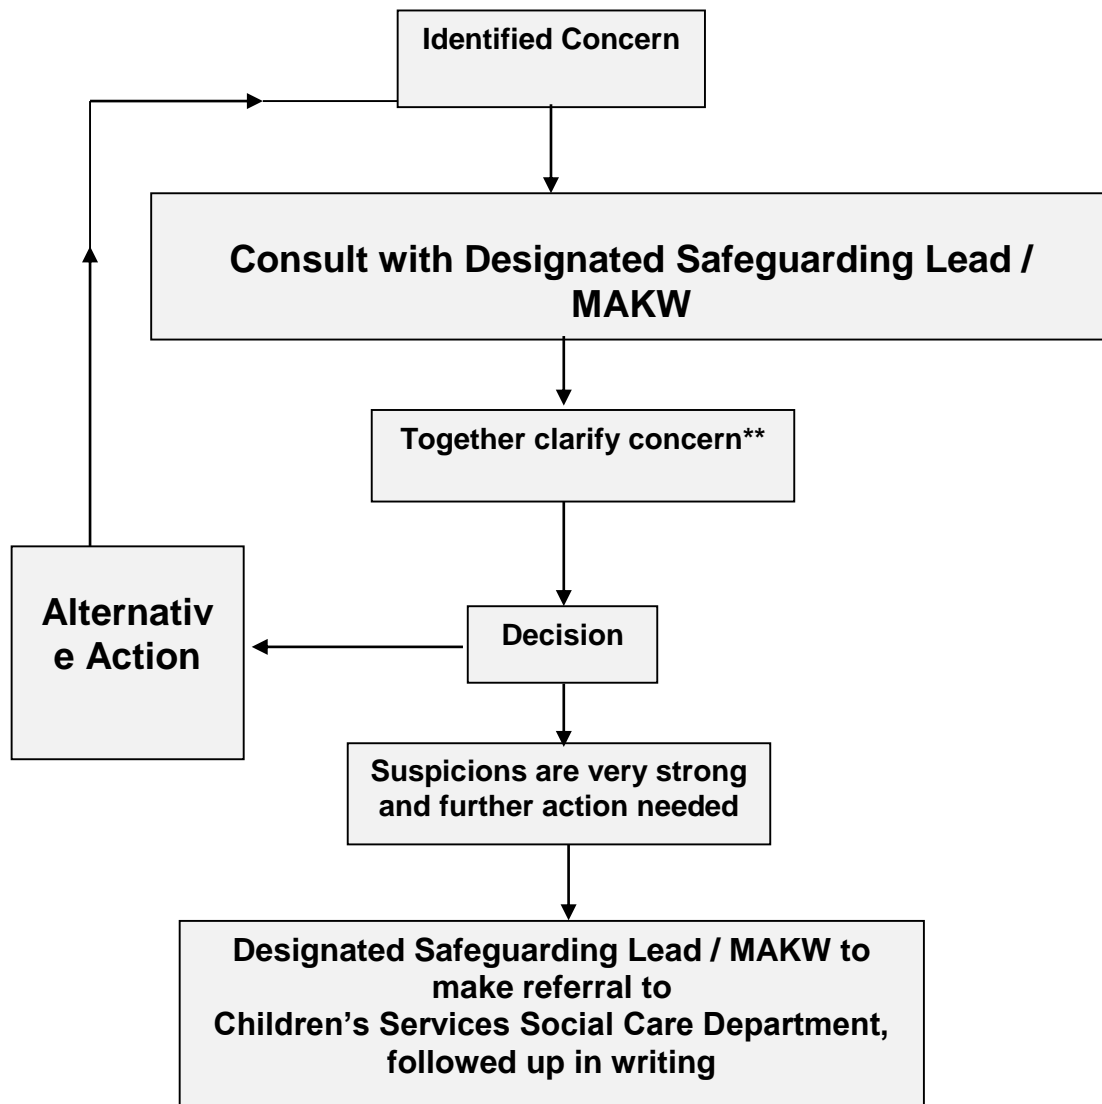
Identified Concern

Consult with Designated Safeguarding Lead / MAKW

Together clarify concern**

Alternative Action

Decision

Suspicions are very strong and further action needed

Designated Safeguarding Lead / MAKW to make referral to Children's Services Social Care Department, followed up in writing